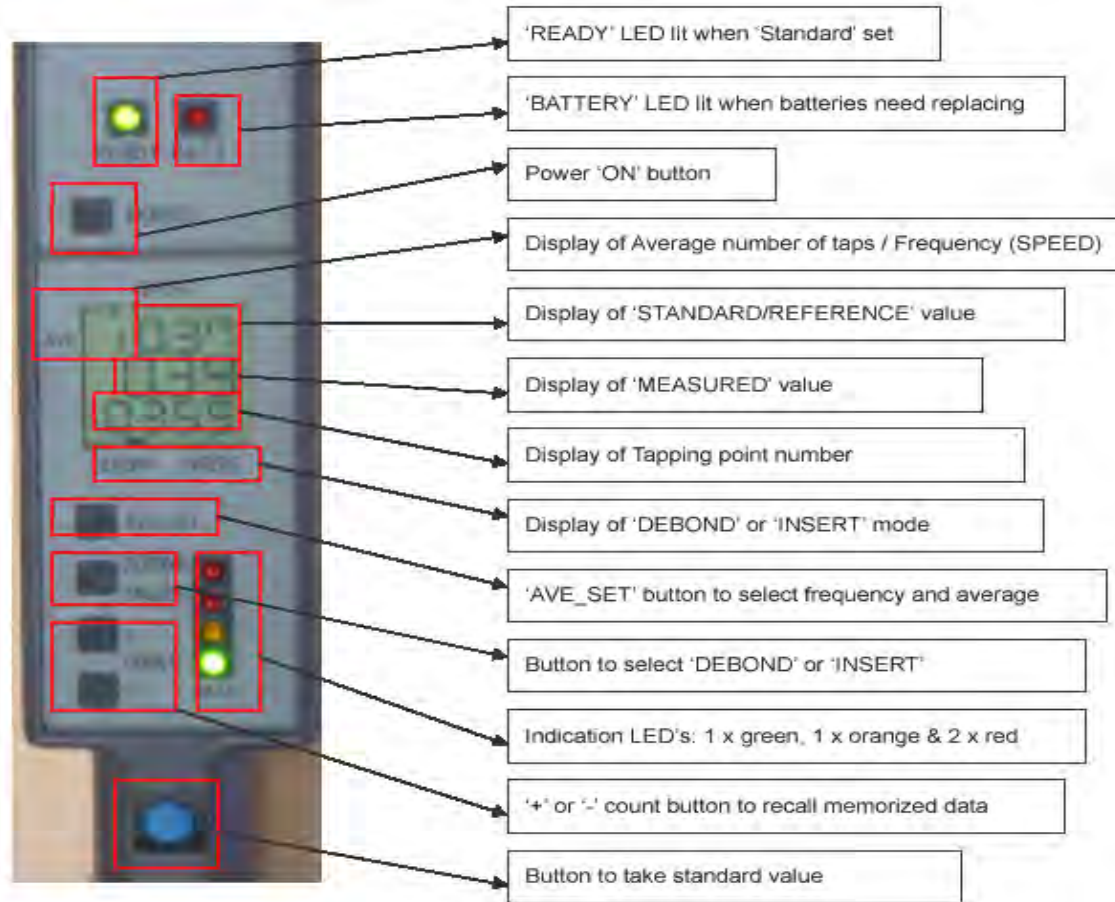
'READY' LED lit when 'Standard' set

'BATTERY' LED lit when batteries need replacing

Power 'ON' button

Display of Average number of taps / Frequency (SPEED)

Display of 'STANDARD/REFERENCE' value

Display of 'MEASURED' value

Display of Tapping point number

Display of 'DEBOND' or 'INSERT' mode

'AVE_SET' button to select frequency and average

Button to select 'DEBOND' or 'INSERT'

Indication LED's: 1 x green, 1 x orange & 2 x red

'+' or '-' count button to recall memorized data

Button to take standard value